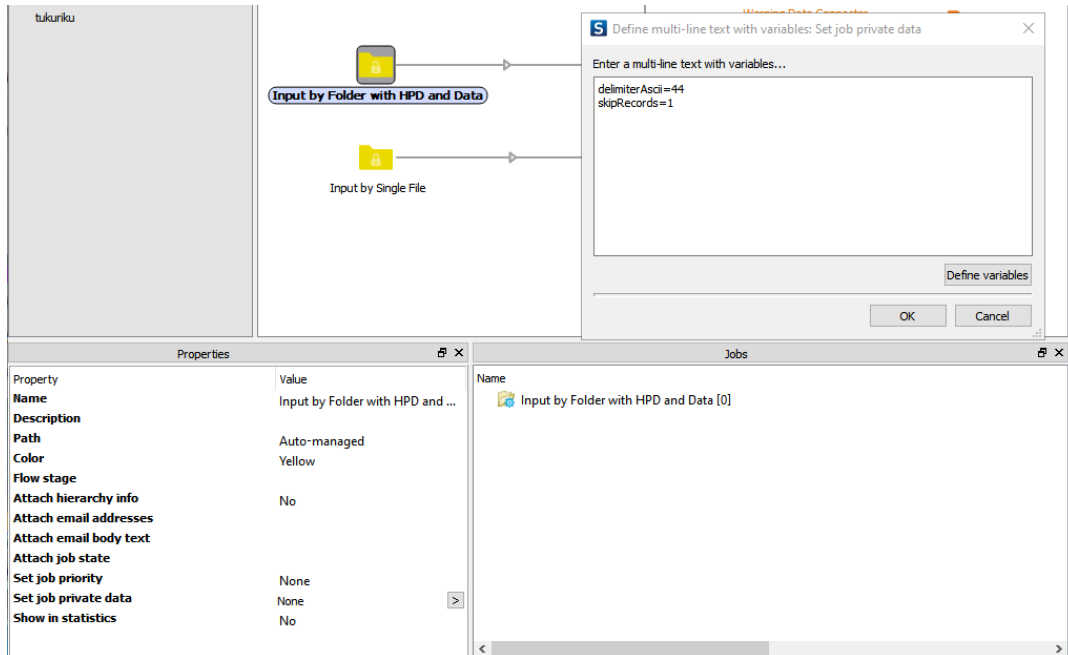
tukuriku

Input by Folder with HPD and Data

Input by Single File

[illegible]

Define multi-line text with variables: Set job private data

Enter a multi-line text with variables...

delimiterAscii=44
skipRecords=1

Define variables

OK

Cancel

Properties

| Property | Value |
|---|---|
| Name | Input by Folder with HPD and ... |
| Description | |
| Path | Auto-managed |
| Color | Yellow |
| Flow stage | |
| Attach hierarchy info | No |
| Attach email addresses | |
| Attach email body text | |
| Attach job state | |
| Set job priority | None |
| Set job private data | None |
| Show in statistics | No |

Jobs

Name

Input by Folder with HPD and Data [0]